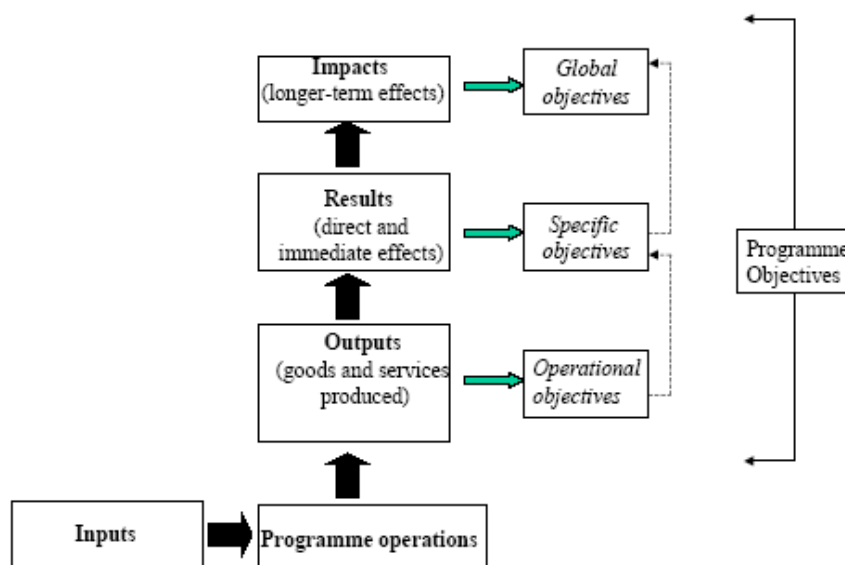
Impacts
(longer-term effects)

Global objectives

Results
(direct and immediate effects)

Specific objectives

Programme Objectives

Outputs
(goods and services produced)

Operational objectives

Inputs

Programme operations